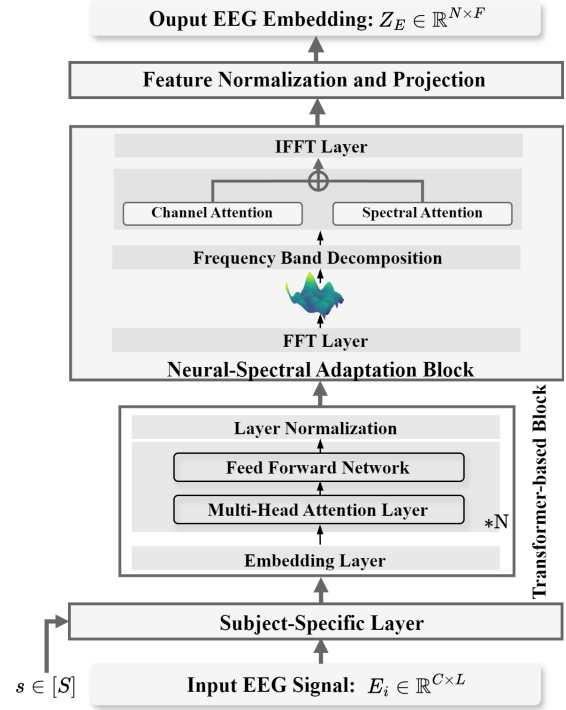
Ouput EEG Embedding: $Z_E \in \mathbb{R}^{N\times F}$

Feature Normalization and Projection

IFFT Layer

$\oplus$

Channel Attention

Spectral Attention

Frequency Band Decomposition

FFT Layer

Neural-Spectral Adaptation Block

Transformer-based Block

Layer Normalization

Feed Forward Network

Multi-Head Attention Layer

$*$N

Embedding Layer

Subject-Specific Layer

$s \in [S]$

Input EEG Signal: $E_i \in \mathbb{R}^{C\times L}$